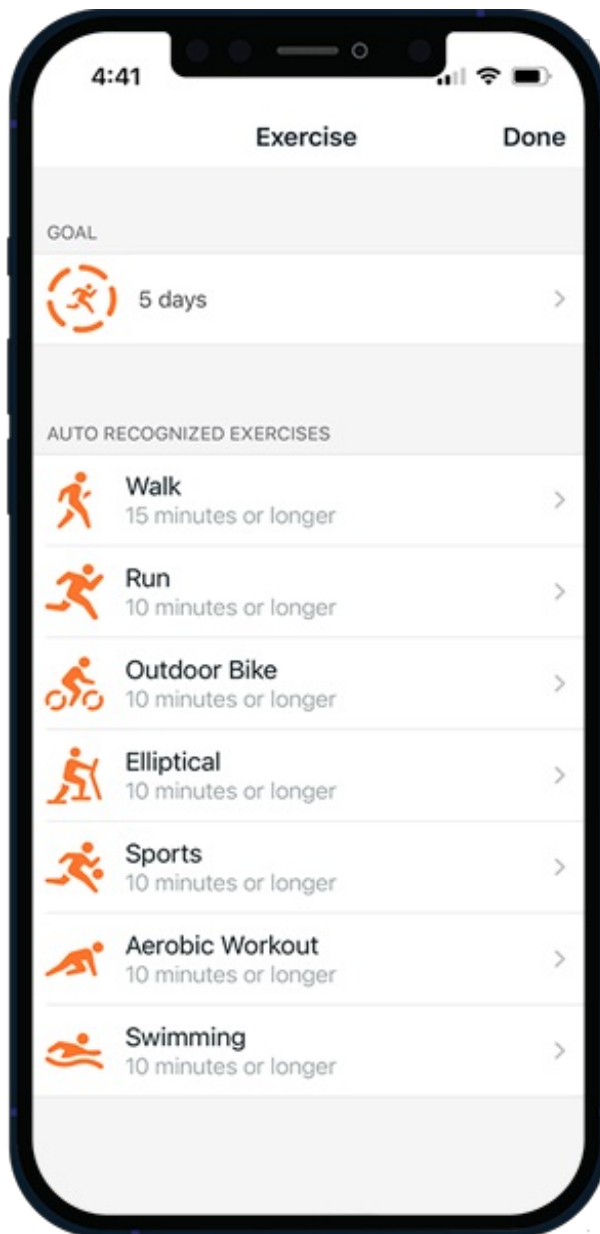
4:41

Exercise

Done

GOAL

5 days

AUTO RECOGNIZED EXERCISES

Walk
15 minutes or longer

Run
10 minutes or longer

Outdoor Bike
10 minutes or longer

Elliptical
10 minutes or longer

Sports
10 minutes or longer

Aerobic Workout
10 minutes or longer

Swimming
10 minutes or longer